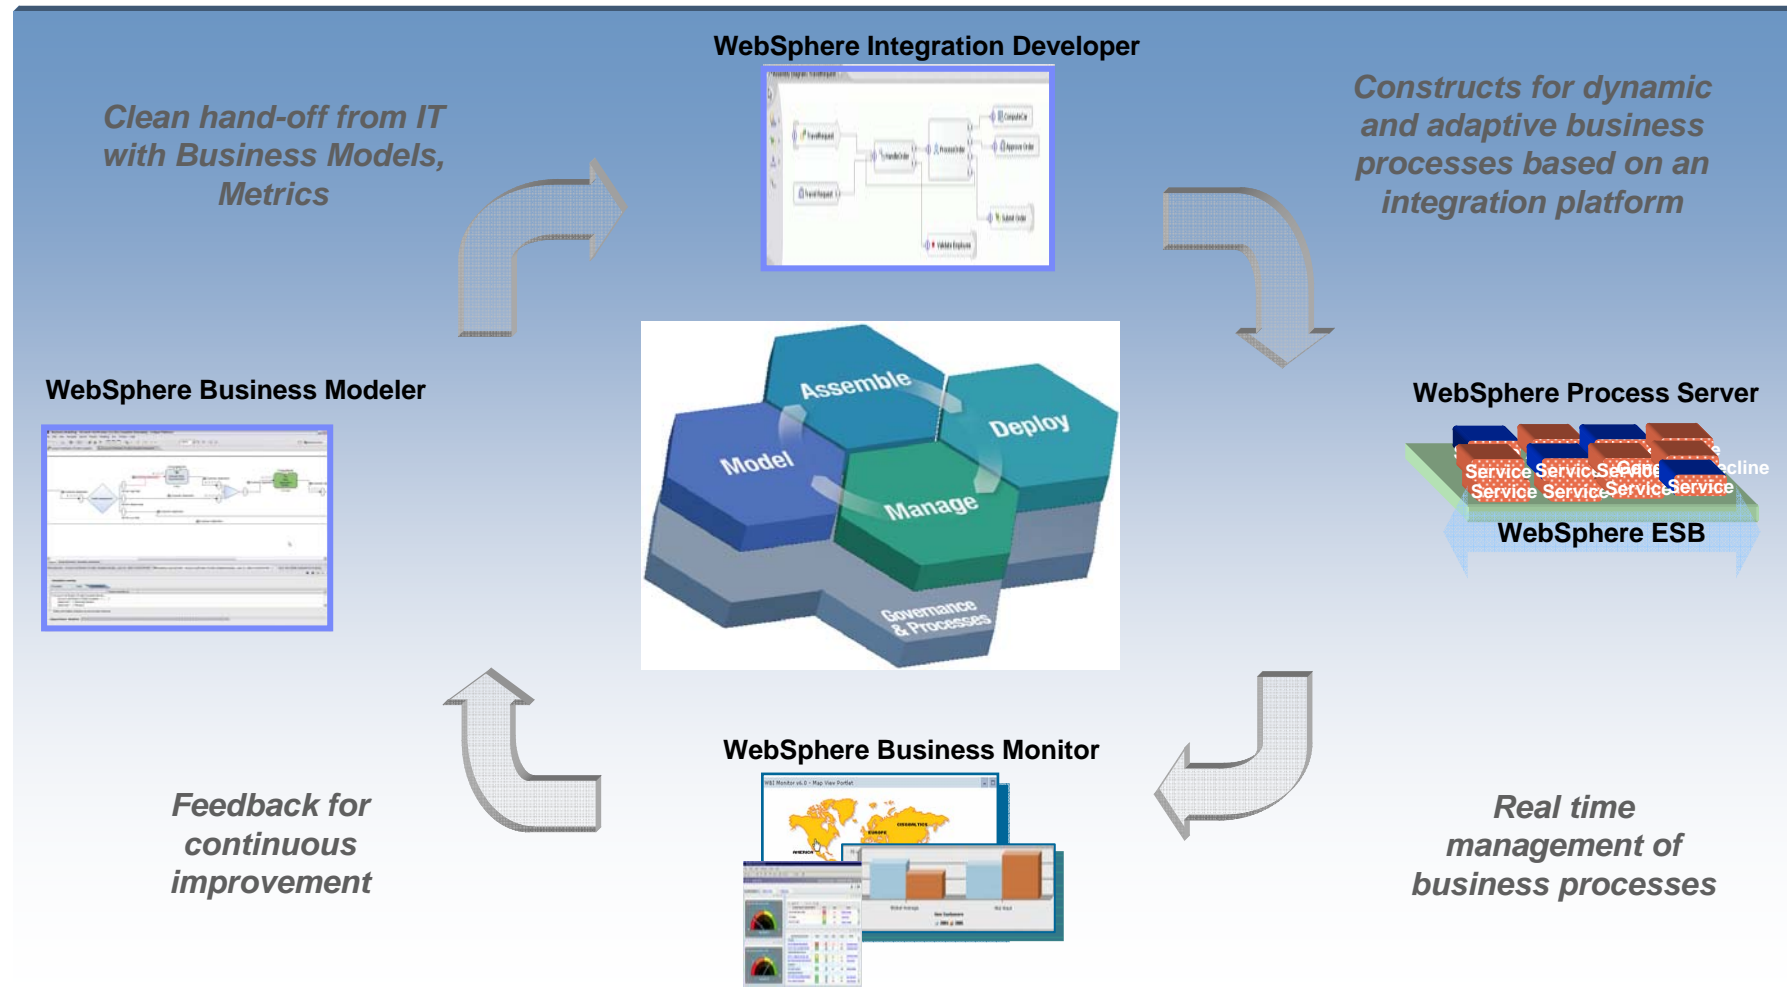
WebSphere Integration Developer

Clean hand-off from IT with Business Models, Metrics

Constructs for dynamic and adaptive business processes based on an integration platform

WebSphere Business Modeler

Assemble

Deploy

Model

Manage

Governance & Processes

WebSphere Process Server

Service Service Service Service Service Service Service Service ecline

WebSphere ESB

WebSphere Business Monitor

Feedback for continuous improvement

Real time management of business processes